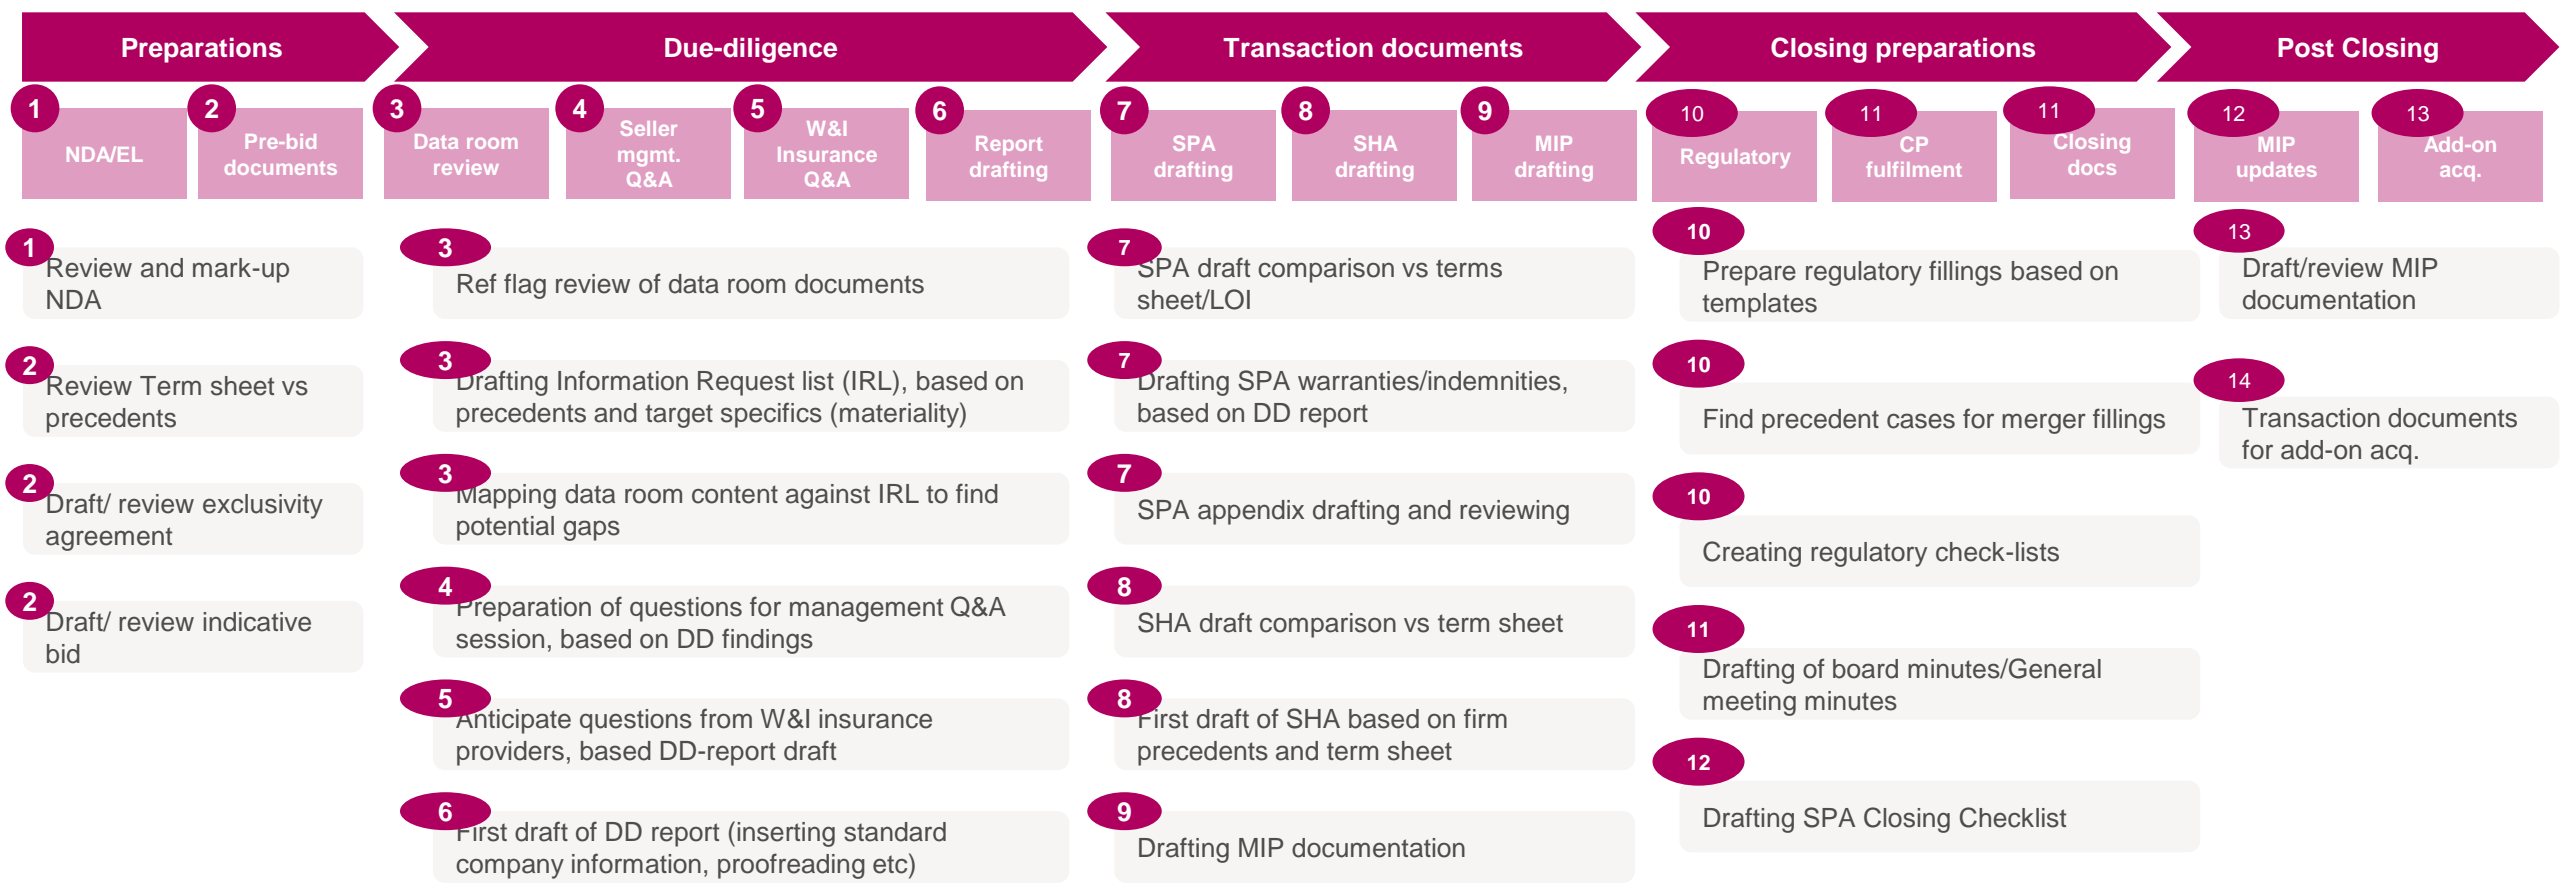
Preparations

Due-diligence

Transaction documents

Closing preparations

Post Closing

1 NDA/EL

2 Pre-bid documents

3 Data room review

4 Seller mgmt. Q&A

5 W&I Insurance Q&A

6 Report drafting

7 SPA drafting

8 SHA drafting

9 MIP drafting

10 Regulatory

11 CP fulfilment

11 Closing docs

12 MIP updates

13 Add-on acq.

1 Review and mark-up NDA

2 Review Term sheet vs precedents

2 Draft/ review exclusivity agreement

2 Draft/ review indicative bid

3 Ref flag review of data room documents

3 Drafting Information Request list (IRL), based on precedents and target specifics (materiality)

3 Mapping data room content against IRL to find potential gaps

4 Preparation of questions for management Q&A session, based on DD findings

5 Anticipate questions from W&I insurance providers, based DD-report draft

6 First draft of DD report (inserting standard company information, proofreading etc)

7 SPA draft comparison vs terms sheet/LOI

7 Drafting SPA warranties/indemnities, based on DD report

7 SPA appendix drafting and reviewing

8 SHA draft comparison vs term sheet

8 First draft of SHA based on firm precedents and term sheet

9 Drafting MIP documentation

10 Prepare regulatory fillings based on templates

10 Find precedent cases for merger fillings

10 Creating regulatory check-lists

11 Drafting of board minutes/General meeting minutes

12 Drafting SPA Closing Checklist

13 Draft/review MIP documentation

14 Transaction documents for add-on acq.